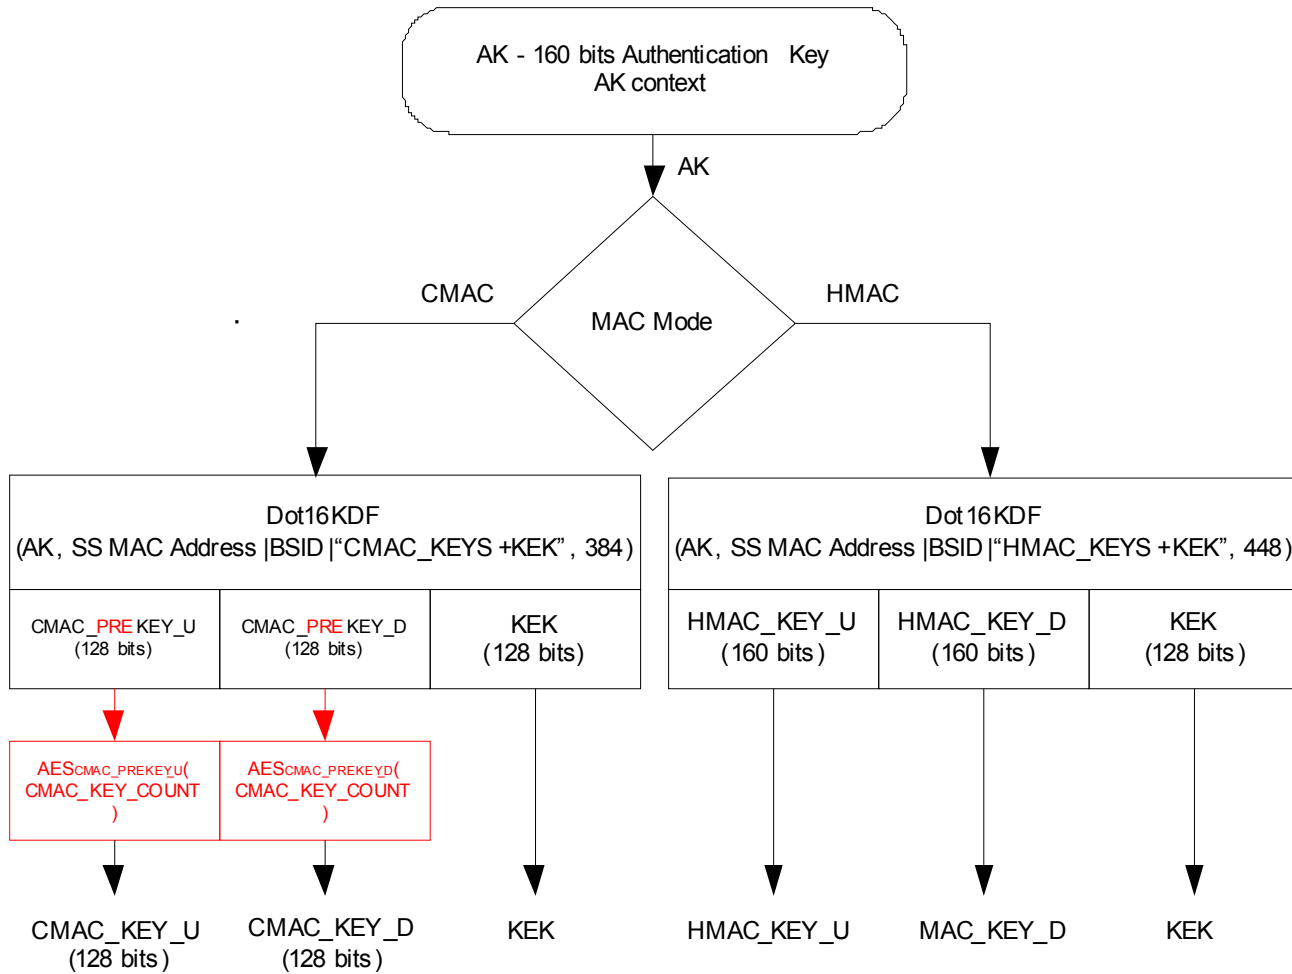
AK - 160 bits Authentication Key
AK context

AK

CMAC

MAC Mode

HMAC

Dot16KDF
(AK, SS MAC Address |BSID |“CMAC_KEYS +KEK”, 384)

| CMAC_PRE KEY_U (128 bits) | CMAC_PRE KEY_D (128 bits) | KEK (128 bits) |
|---|---|---|

Dot16KDF
(AK, SS MAC Address |BSID |“HMAC_KEYS +KEK”, 448)

| HMAC_KEY_U (160 bits) | HMAC_KEY_D (160 bits) | KEK (128 bits) |
|---|---|---|

$AES_{CMAC\_PREKEY\_U}$( CMAC_KEY_COUNT )

$AES_{CMAC\_PREKEY\_D}$( CMAC_KEY_COUNT )

CMAC_KEY_U
(128 bits)

CMAC_KEY_D
(128 bits)

KEK

HMAC_KEY_U

MAC_KEY_D

KEK